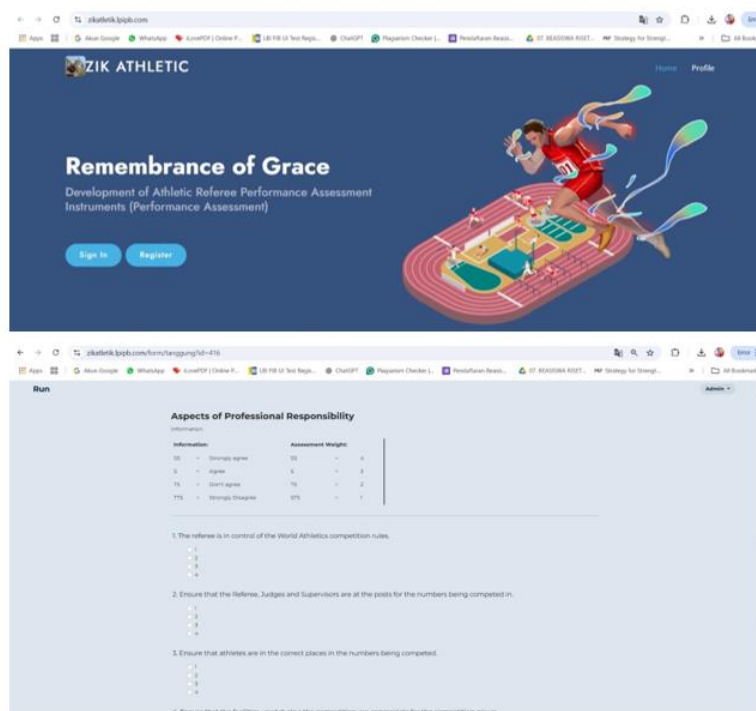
zikatletik.lpipb.com

Apps | Akun Google | WhatsApp | iLovePDF | Online P... | LBI FIB UI Test Regis... | ChatGPT | Plagiarism Checker |... | Pendaftaran Beasis... | 07. BEASISWA RISET... | Strategy for Strengt... | All Bookmarks

ZIK ATHLETIC

Home Profile

Remembrance of Grace

Development of Athletic Referee Performance Assessment Instruments (Performance Assessment)

Sign In Register

zikatletik.lpipb.com/form/tanggung?id=416

Apps | Akun Google | WhatsApp | iLovePDF | Online P... | LBI FIB UI Test Regis... | ChatGPT | Plagiarism Checker |... | Pendaftaran Beasis... | 07. BEASISWA RISET... | Strategy for Strengt... | All Bookmarks

Run

Admin

Aspects of Professional Responsibility

Information

| Information: | | | Assessment Weight: | | |
|---|---|---|---|---|---|
| SS | = | Strongly agree | SS | = | 4 |
| S | = | Agree | S | = | 3 |
| TS | = | Don't agree | TS | = | 2 |
| STS | = | Strongly Disagree | STS | = | 1 |

1. The referee is in control of the World Athletics competition rules.
1
2
3
4

2. Ensure that the Referee, Judges and Supervisors are at the posts for the numbers being competed in.
1
2
3
4

3. Ensure that athletes are in the correct places in the numbers being competed.
1
2
3
4

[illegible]